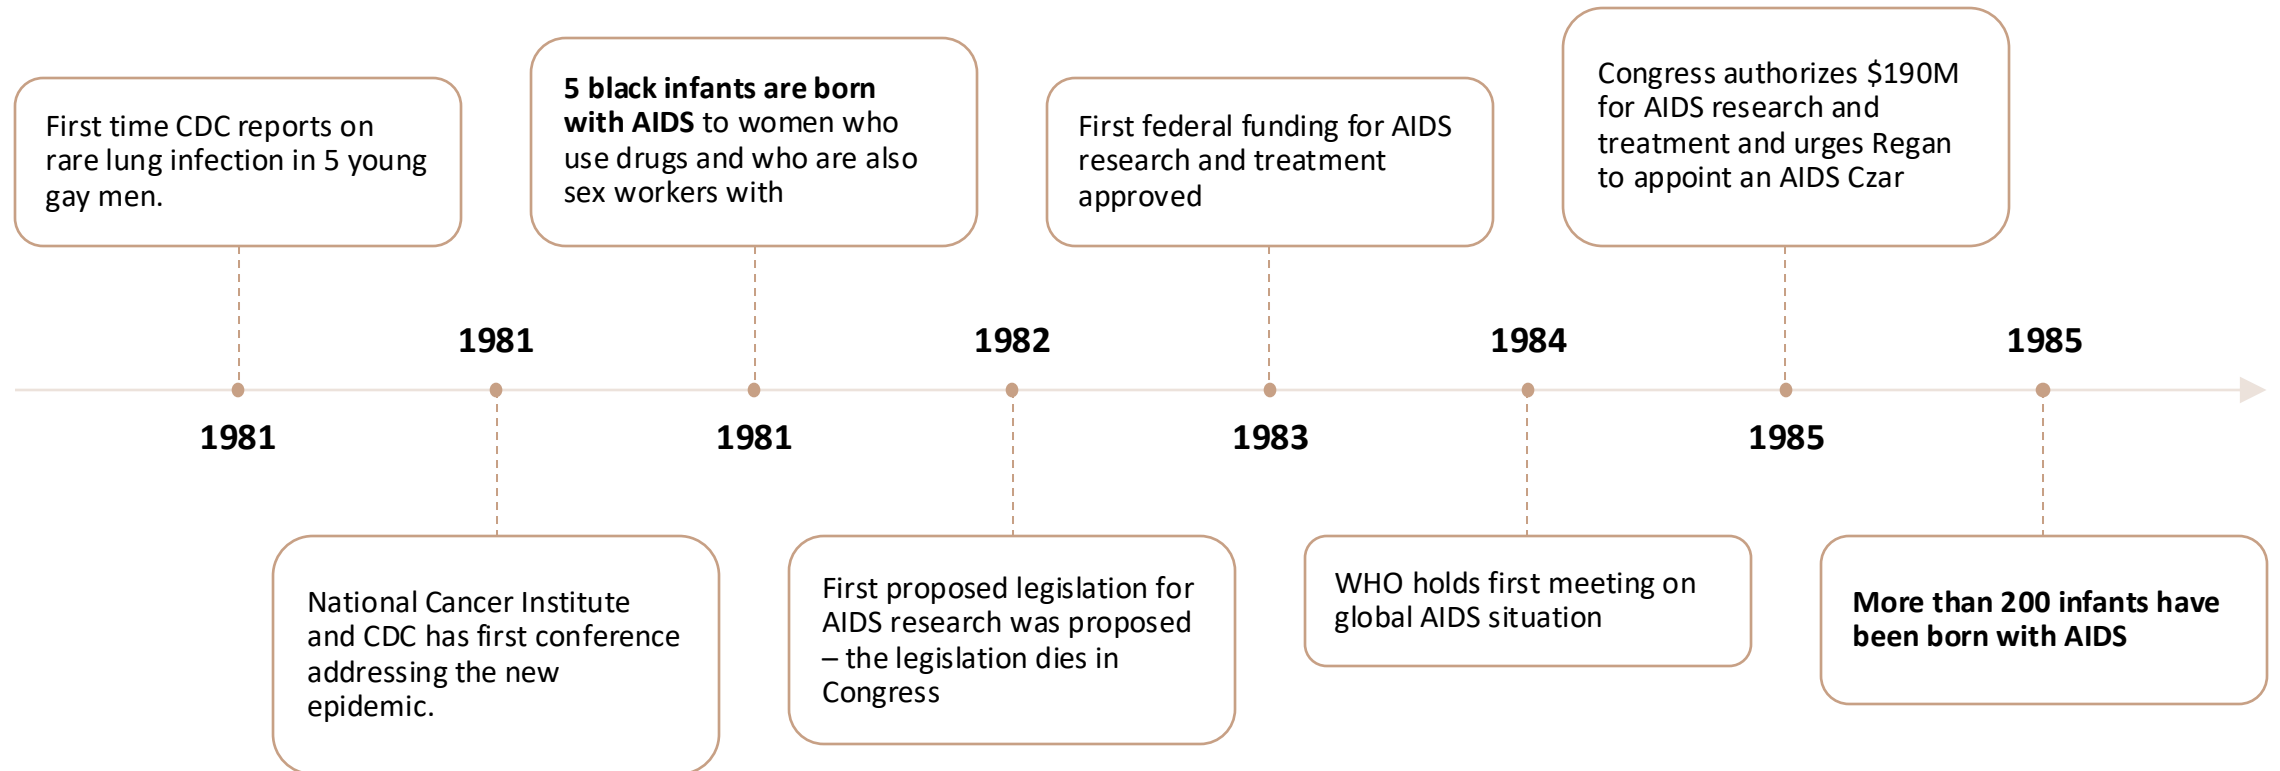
First time CDC reports on rare lung infection in 5 young gay men.

1981

1981

National Cancer Institute and CDC has first conference addressing the new epidemic.

**5 black infants are born with AIDS** to women who use drugs and who are also sex workers with

1981

1982

First proposed legislation for AIDS research was proposed – the legislation dies in Congress

First federal funding for AIDS research and treatment approved

1983

1984

WHO holds first meeting on global AIDS situation

Congress authorizes $190M for AIDS research and treatment and urges Regan to appoint an AIDS Czar

1985

1985

**More than 200 infants have been born with AIDS**